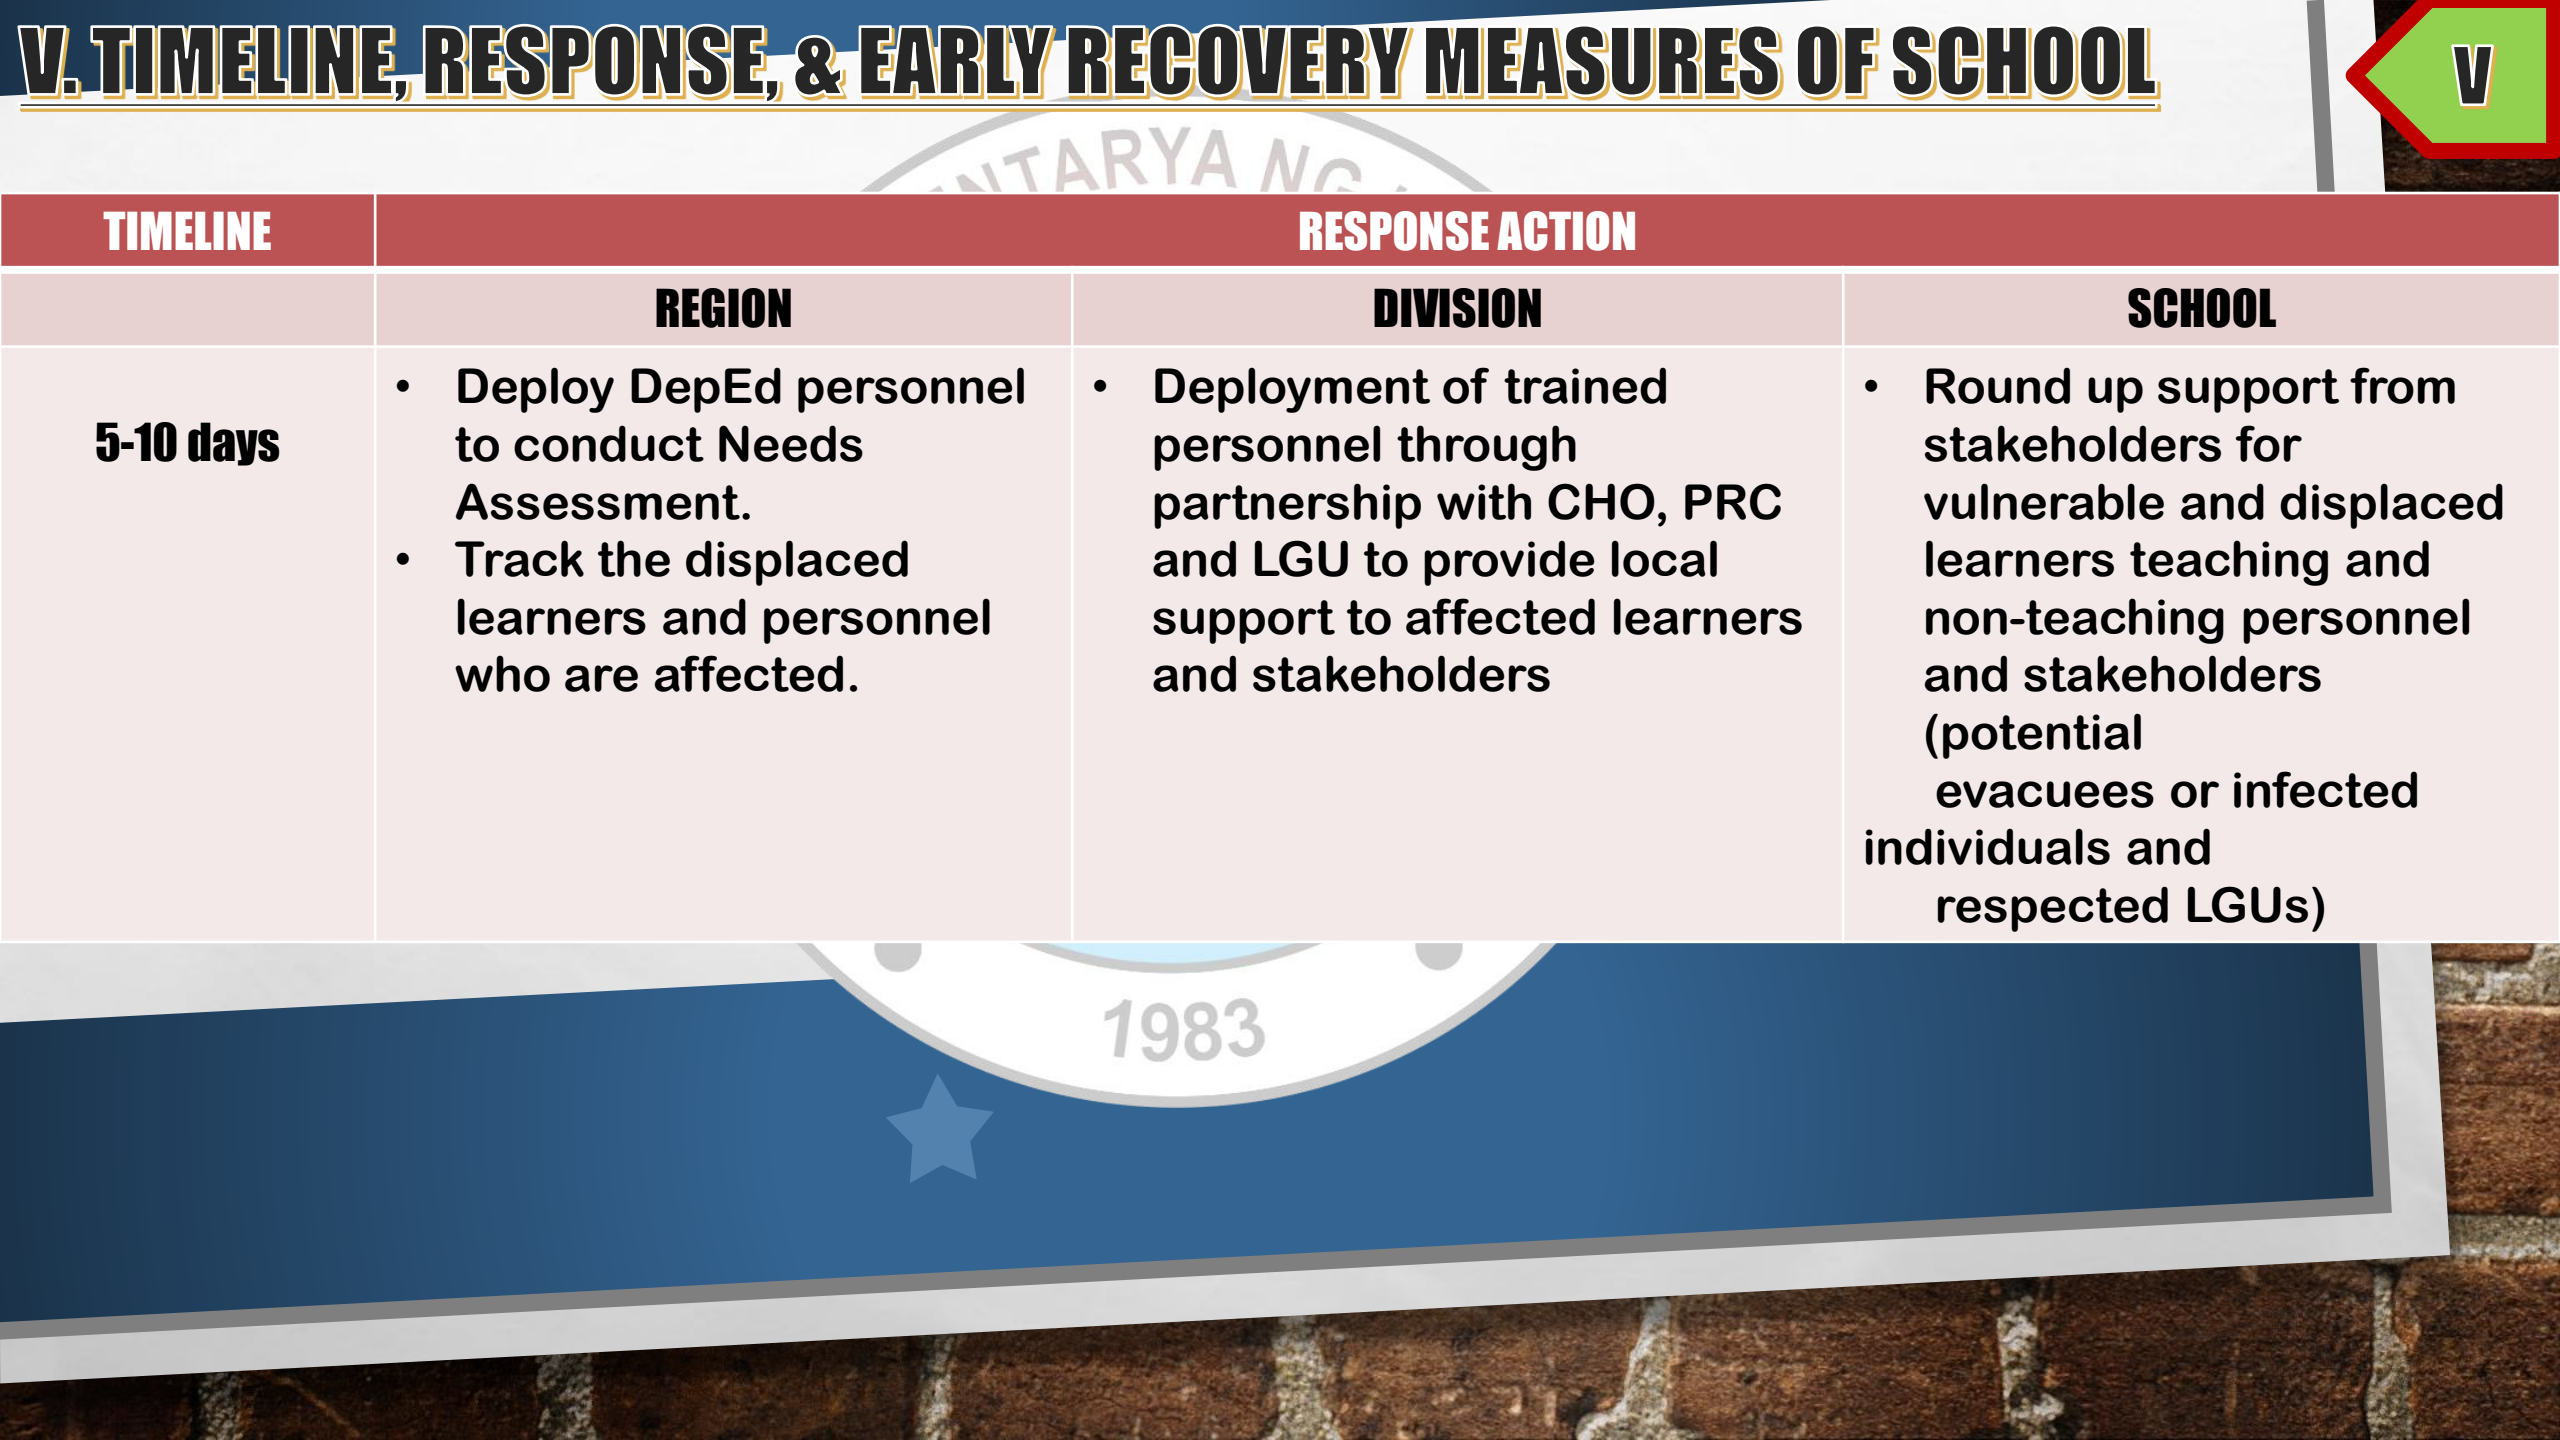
V. TIMELINE, RESPONSE, & EARLY RECOVERY MEASURES OF SCHOOL

V

NTARYA NG

| TIMELINE | RESPONSE ACTION | | |
|---|---|---|---|
| | REGION | DIVISION | SCHOOL |
| 5-10 days | • Deploy DepEd personnel to conduct Needs Assessment. • Track the displaced learners and personnel who are affected. | • Deployment of trained personnel through partnership with CHO, PRC and LGU to provide local support to affected learners and stakeholders | • Round up support from stakeholders for vulnerable and displaced learners teaching and non-teaching personnel and stakeholders (potential evacuees or infected individuals and respected LGUs) |

1983